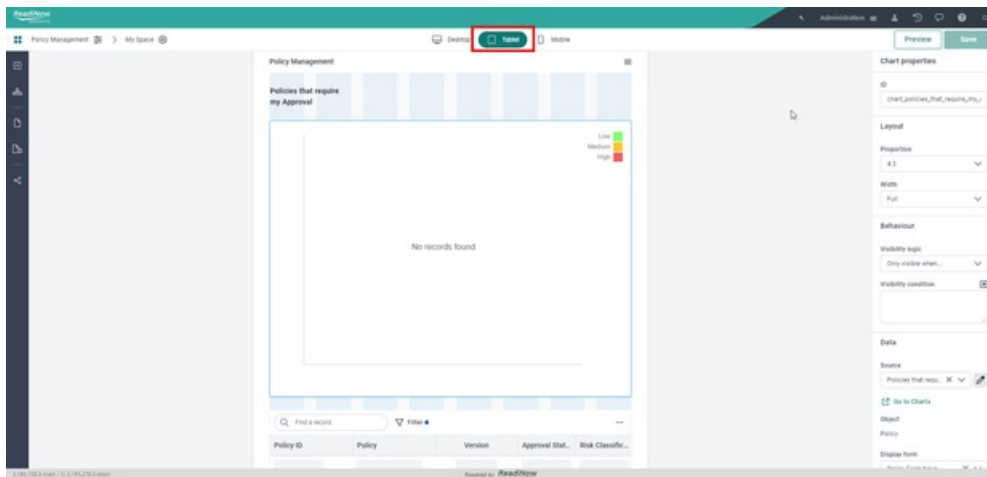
ReadiNow

Administration

Policy Management > My Space

Desktop Tablet Mobile

Preview Save

Policy Management

Policies that require my Approval

Low
Medium
High

No records found

Find a record

Filter

| Policy ID | Policy | Version | Approval Stat... | Risk Classific... |
|---|---|---|---|---|

Chart properties

ID

chart_policies_that_require_my_

Layout

Proportion

4:3

Width

Full

Behaviour

Visibility logic

Only visible when...

Visibility condition

Data

Source

Policies that requ...

Go to Charts

Object

Policy

Display form

Powered by ReadiNow

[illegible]